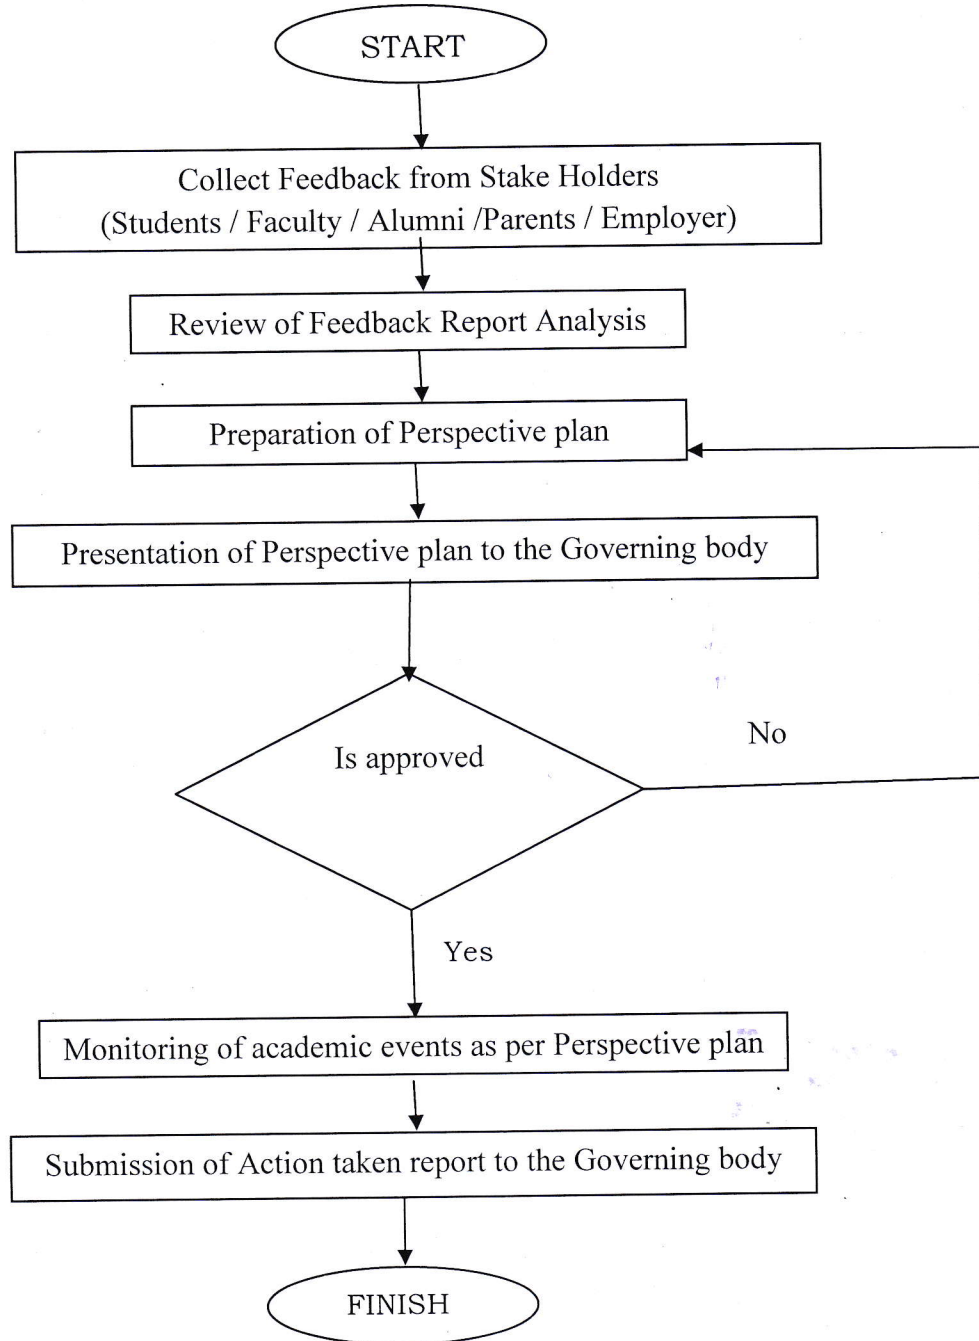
START

Collect Feedback from Stake Holders
(Students / Faculty / Alumni /Parents / Employer)

Review of Feedback Report Analysis

Preparation of Perspective plan

Presentation of Perspective plan to the Governing body

Is approved

No

Yes

Monitoring of academic events as per Perspective plan

Submission of Action taken report to the Governing body

FINISH